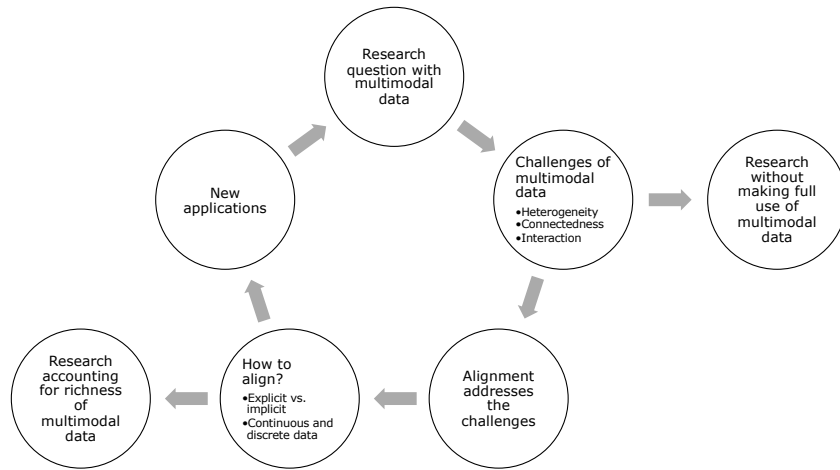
Research question with multimodal data

Challenges of multimodal data
•Heterogeneity
•Connectedness
•Interaction

Research without making full use of multimodal data

Alignment addresses the challenges

How to align?
•Explicit vs. implicit
•Continuous and discrete data

Research accounting for richness of multimodal data

New applications